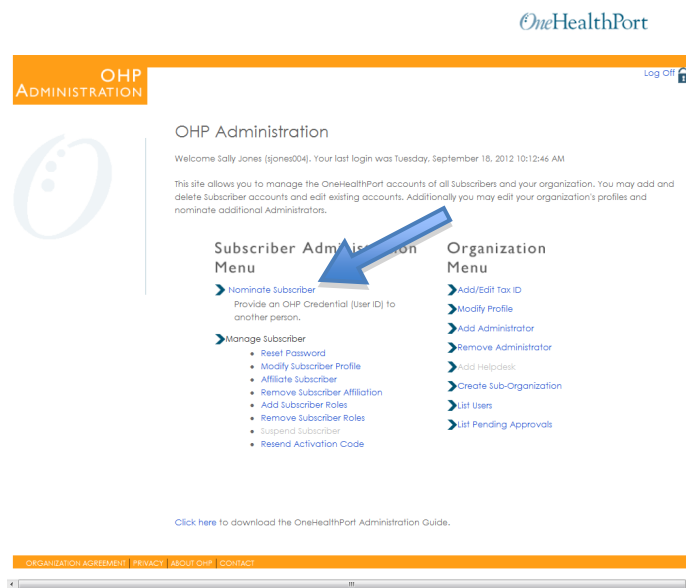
OneHealthPort

OHP
ADMINISTRATION

Log Off

OHP Administration

Welcome Sally Jones (sjones004). Your last login was Tuesday, September 18, 2012 10:12:46 AM

This site allows you to manage the OneHealthPort accounts of all Subscribers and your organization. You may add and delete Subscriber accounts and edit existing accounts. Additionally you may edit your organization's profiles and nominate additional Administrators.

Subscriber Administration Menu

Nominate Subscriber
Provide an OHP Credential (User ID) to another person.

Manage Subscriber
- Reset Password
- Modify Subscriber Profile
- Affiliate Subscriber
- Remove Subscriber Affiliation
- Add Subscriber Roles
- Remove Subscriber Roles
- Suspend Subscriber
- Resend Activation Code

Organization Menu

Add/Edit Tax ID
Modify Profile
Add Administrator
Remove Administrator
Add Helpdesk
Create Sub-Organization
List Users
List Pending Approvals

Click here to download the OneHealthPort Administration Guide.

ORGANIZATION AGREEMENT | PRIVACY | ABOUT OHP | CONTACT